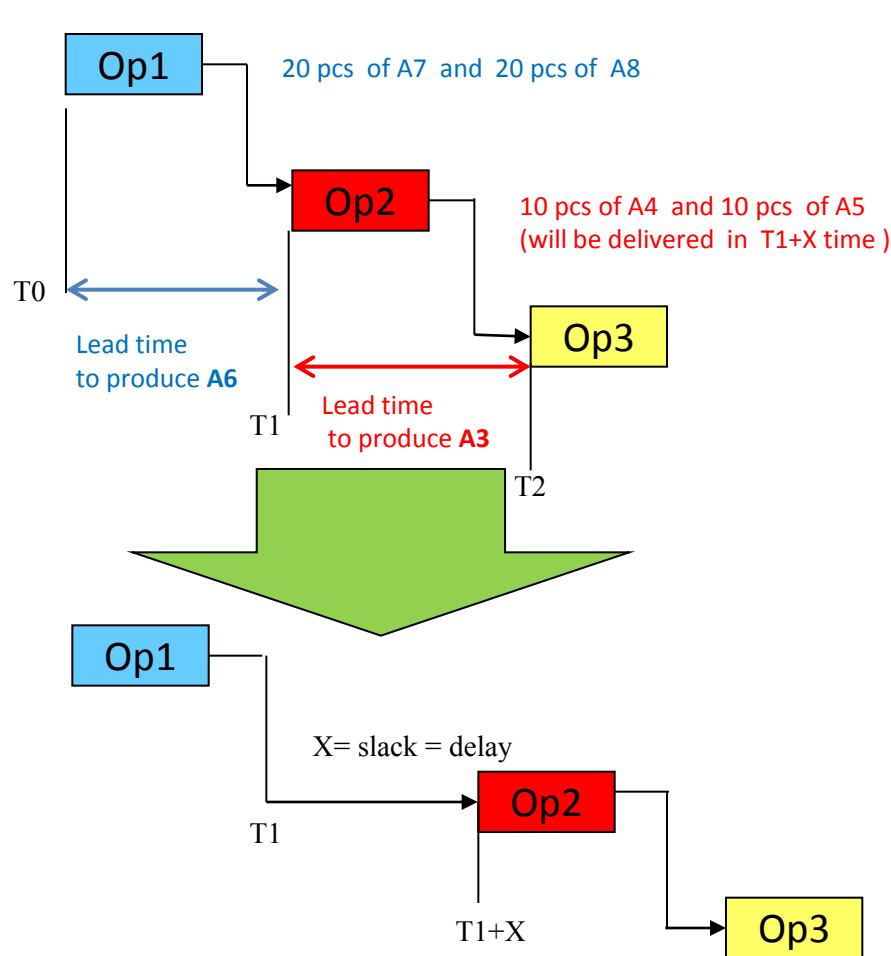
Op1

20 pcs of A7 and 20 pcs of A8

Op2

10 pcs of A4 and 10 pcs of A5
(will be delivered in T1+X time )

T0

Op3

Lead time
to produce **A6**

Lead time
to produce **A3**

T1

T2

Op1

X= slack = delay

Op2

T1

T1+X

Op3